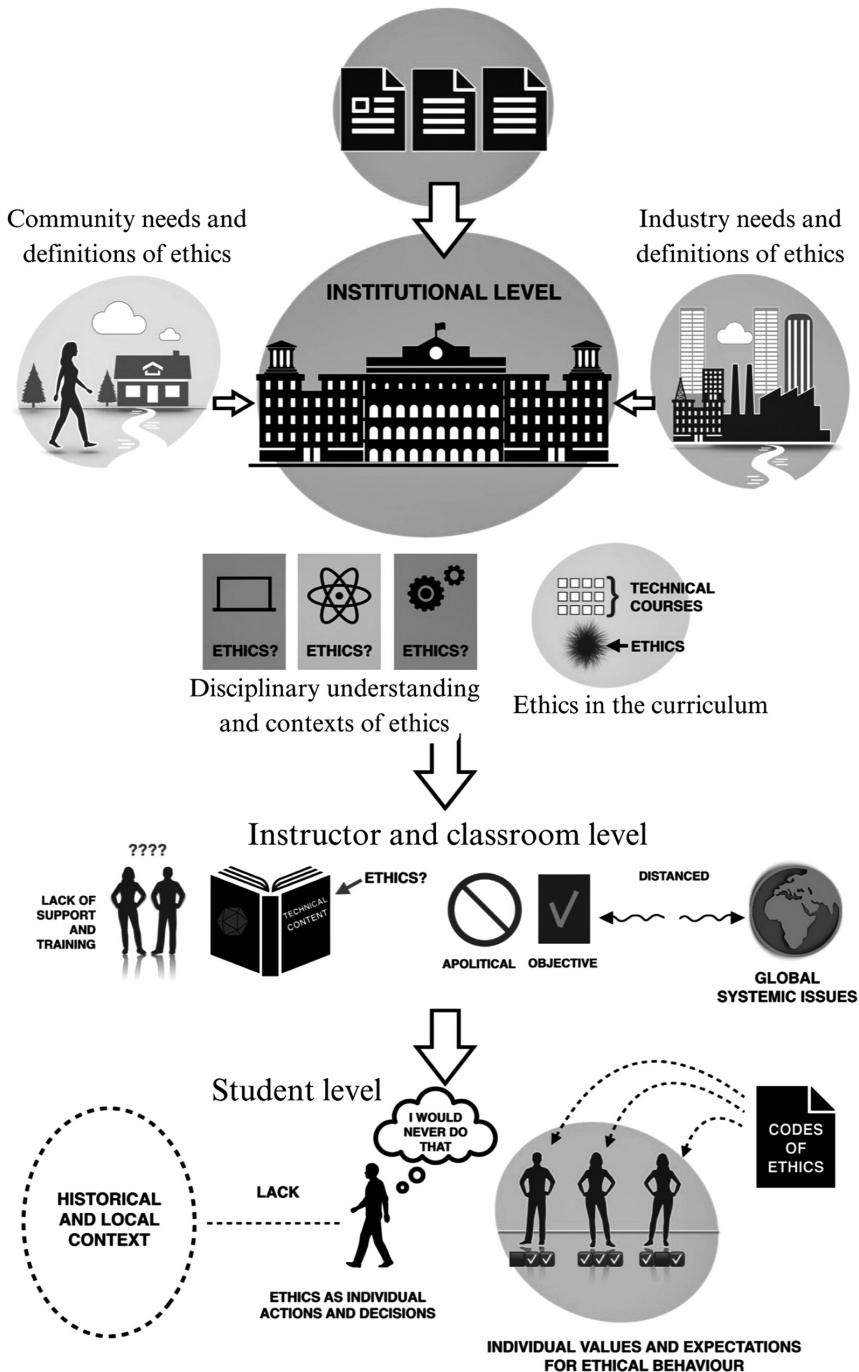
Community needs and definitions of ethics

Industry needs and definitions of ethics

INSTITUTIONAL LEVEL

ETHICS?

ETHICS?

ETHICS?

Disciplinary understanding and contexts of ethics

TECHNICAL COURSES

ETHICS

Ethics in the curriculum

Instructor and classroom level

????

LACK OF SUPPORT AND TRAINING

TECHNICAL CONTENT

ETHICS?

APOLITICAL

OBJECTIVE

DISTANCED

GLOBAL SYSTEMIC ISSUES

Student level

I WOULD NEVER DO THAT

HISTORICAL AND LOCAL CONTEXT

LACK

ETHICS AS INDIVIDUAL ACTIONS AND DECISIONS

CODES OF ETHICS

INDIVIDUAL VALUES AND EXPECTATIONS FOR ETHICAL BEHAVIOUR